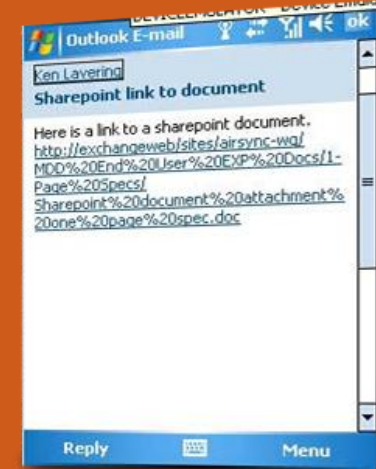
Outlook E-mail

ok

Ken Lavering

Sharepoint link to document

Here is a link to a sharepoint document. http://exchangeweb/sites/airsync-wg/MDD%20End%20User%20EXP%20Docs/1-Page%20Specs/Sharepoint%20document%20attachment%20one%20page%20spec.doc

Reply

Menu